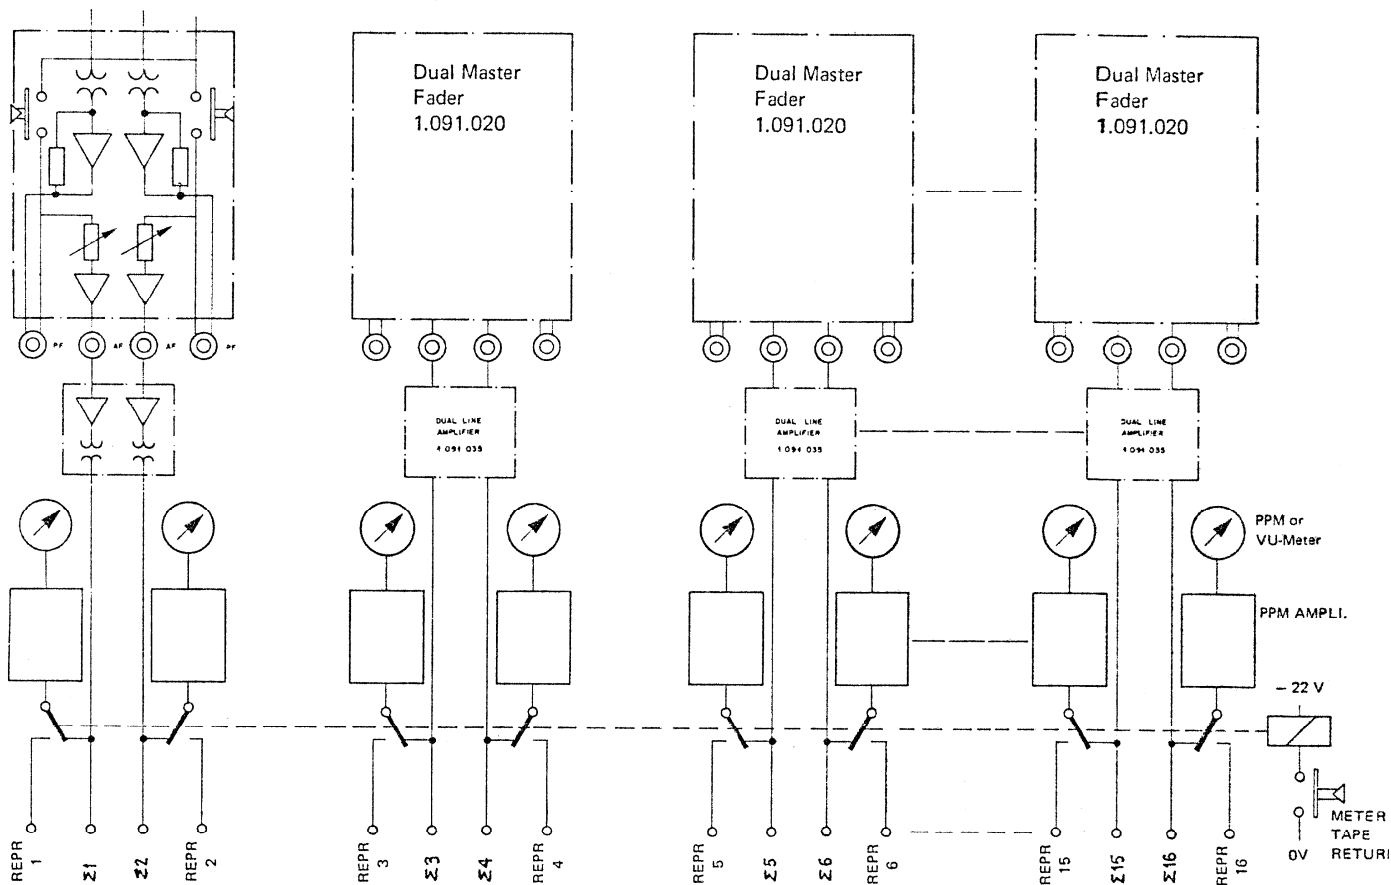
PF AF AF PF

Dual Master Fader 1.091.020

Dual Master Fader 1.091.020

Dual Master Fader 1.091.020

DUAL LINE AMPLIFIER 1.091.035

DUAL LINE AMPLIFIER 1.091.035

DUAL LINE AMPLIFIER 1.091.035

PPM or VU-Meter

PPM AMPLI.

– 22 V

METER TAPE RETURN

REPR 1
Σ1
Σ2
REPR 2
REPR 3
Σ3
Σ4
REPR 4
REPR 5
Σ5
Σ6
REPR 6
REPR 15
Σ15
Σ16
REPR 16
0V